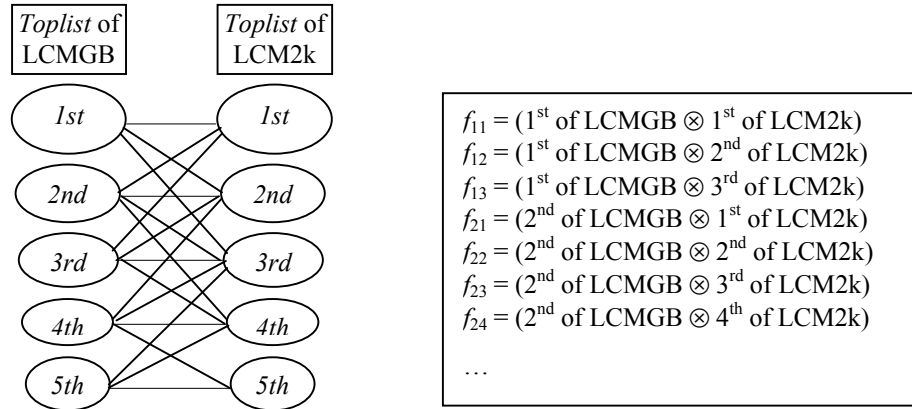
*Toplist* of LCMGB

*Toplist* of LCM2k

*1st*

*2nd*

*3rd*

*4th*

*5th*

*1st*

*2nd*

*3rd*

*4th*

*5th*

$f_{11}$ = ($1^{st}$ of LCMGB ⊗ $1^{st}$ of LCM2k)
$f_{12}$ = ($1^{st}$ of LCMGB ⊗ $2^{nd}$ of LCM2k)
$f_{13}$ = ($1^{st}$ of LCMGB ⊗ $3^{rd}$ of LCM2k)
$f_{21}$ = ($2^{nd}$ of LCMGB ⊗ $1^{st}$ of LCM2k)
$f_{22}$ = ($2^{nd}$ of LCMGB ⊗ $2^{nd}$ of LCM2k)
$f_{23}$ = ($2^{nd}$ of LCMGB ⊗ $3^{rd}$ of LCM2k)
$f_{24}$ = ($2^{nd}$ of LCMGB ⊗ $4^{th}$ of LCM2k)

…